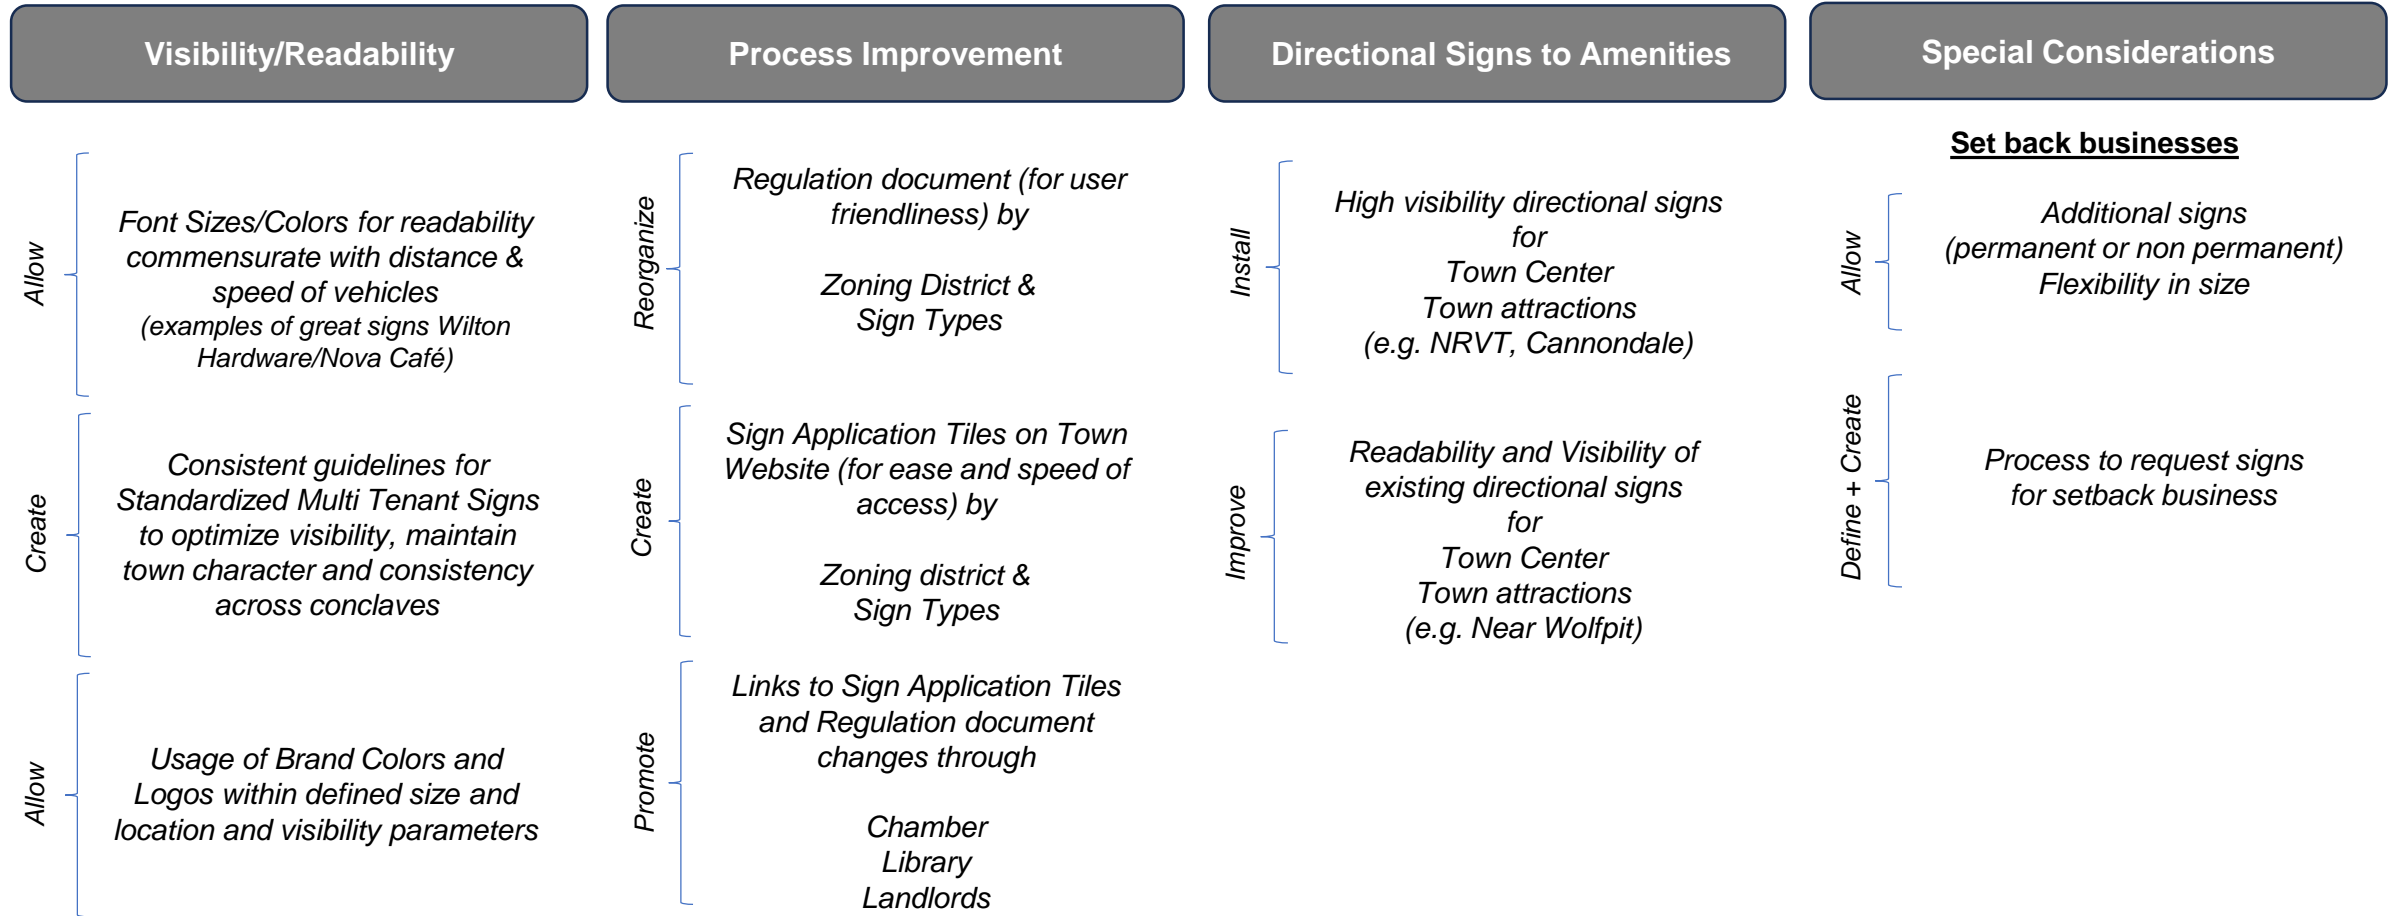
Visibility/Readability

Allow

Font Sizes/Colors for readability commensurate with distance & speed of vehicles
(examples of great signs Wilton Hardware/Nova Café)

Create

Consistent guidelines for Standardized Multi Tenant Signs to optimize visibility, maintain town character and consistency across conclaves

Allow

Usage of Brand Colors and Logos within defined size and location and visibility parameters

Process Improvement

Reorganize

Regulation document (for user friendliness) by

Zoning District &
Sign Types

Create

Sign Application Tiles on Town Website (for ease and speed of access) by

Zoning district &
Sign Types

Promote

Links to Sign Application Tiles and Regulation document changes through

Chamber
Library
Landlords

Directional Signs to Amenities

Install

High visibility directional signs
for
Town Center
Town attractions
(e.g. NRVT, Cannondale)

Improve

Readability and Visibility of existing directional signs
for
Town Center
Town attractions
(e.g. Near Wolfpit)

Special Considerations

Set back businesses

Allow

Additional signs
(permanent or non permanent)
Flexibility in size

Define + Create

Process to request signs for setback business